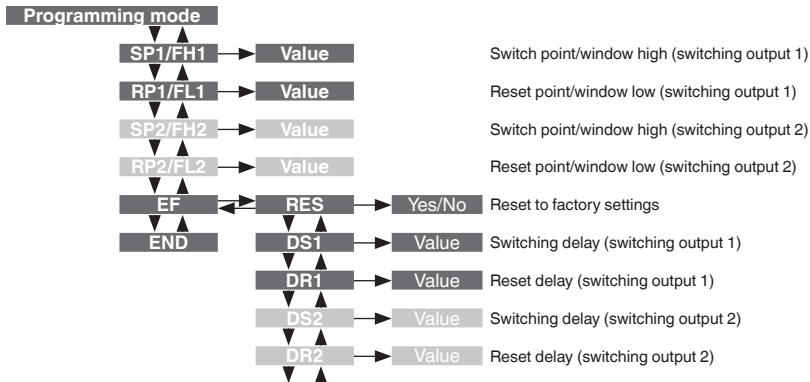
Programming mode

SP1/FH1 Value Switch point/window high (switching output 1)

RP1/FL1 Value Reset point/window low (switching output 1)

SP2/FH2 Value Switch point/window high (switching output 2)

RP2/FL2 Value Reset point/window low (switching output 2)

EF RES Yes/No Reset to factory settings

END DS1 Value Switching delay (switching output 1)

DR1 Value Reset delay (switching output 1)

DS2 Value Switching delay (switching output 2)

DR2 Value Reset delay (switching output 2)